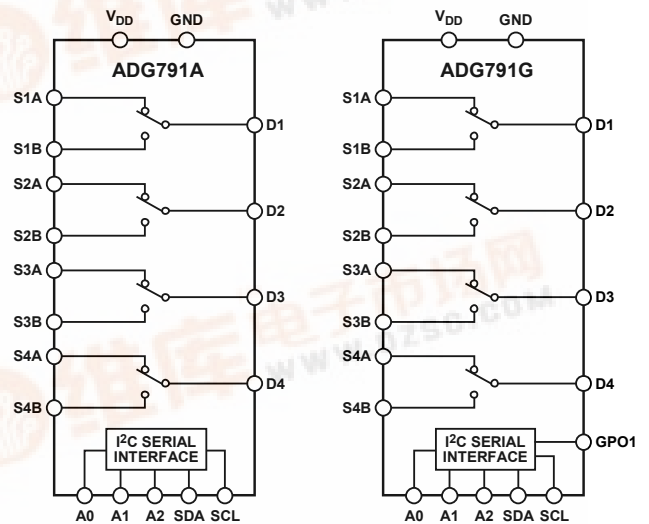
$V_{DD}$ GND

ADG791A

S1A
S1B
S2A
S2B
S3A
S3B
S4A
S4B

D1
D2
D3
D4

$I^2C$ SERIAL INTERFACE

A0 A1 A2 SDA SCL

$V_{DD}$ GND

ADG791G

S1A
S1B
S2A
S2B
S3A
S3B
S4A
S4B

D1
D2
D3
D4
GPO1

$I^2C$ SERIAL INTERFACE

A0 A1 A2 SDA SCL

www.dzsc.com